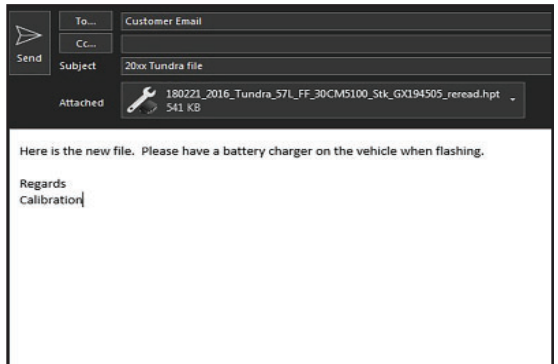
Send

To...

Customer Email

Cc...

Subject

20xx Tundra file

Attached

180221_2016_Tundra_57L_FF_30CM5100_Stk_GX194505_reread.hpt
541 KB

Here is the new file. Please have a battery charger on the vehicle when flashing.

Regards
Calibration